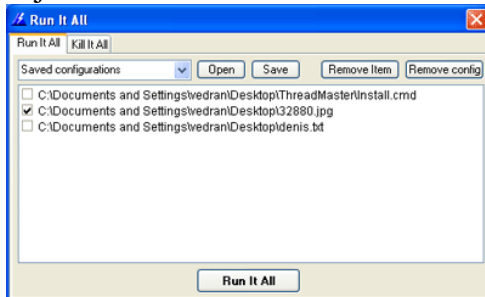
Run It All

Run It All | Kill It All

Saved configurations | Open | Save | Remove Item | Remove config

C:\Documents and Settings\vedran\Desktop\ThreadMaster\Install.cmd
C:\Documents and Settings\vedran\Desktop\32880.jpg
C:\Documents and Settings\vedran\Desktop\denis.txt

Run It All